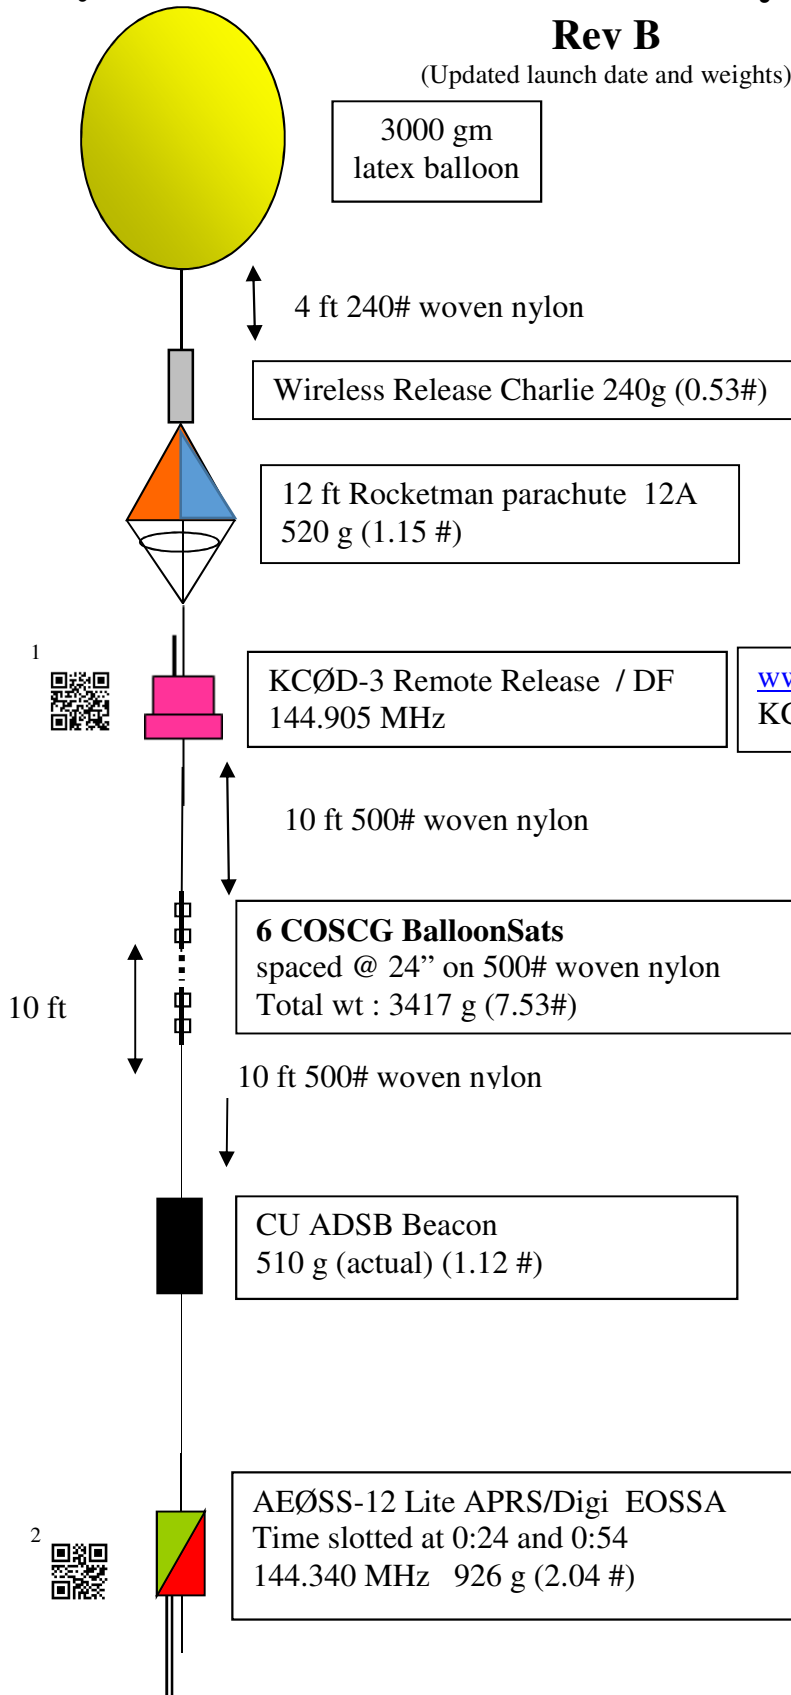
Rev B
(Updated launch date and weights)

3000 gm
latex balloon

4 ft 240# woven nylon

Wireless Release Charlie 240g (0.53#)

12 ft Rocketman parachute 12A
520 g (1.15 #)

1

KCØD-3 Remote Release / DF
144.905 MHz

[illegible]
KC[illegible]

10 ft 500# woven nylon

6 COSCG BalloonSats
spaced @ 24" on 500# woven nylon
Total wt : 3417 g (7.53#)

10 ft

10 ft 500# woven nylon

CU ADSB Beacon
510 g (actual) (1.12 #)

2

AEØSS-12 Lite APRS/Digi EOSSA
Time slotted at 0:24 and 0:54
144.340 MHz 926 g (2.04 #)